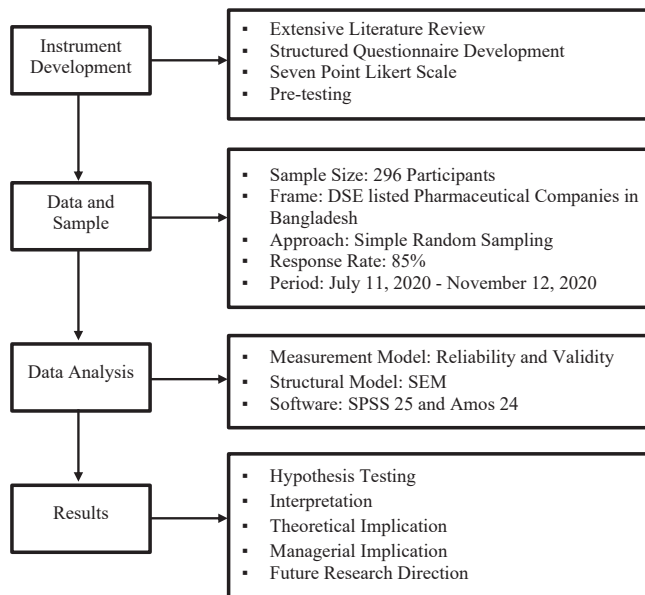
Instrument Development

- Extensive Literature Review
- Structured Questionnaire Development
- Seven Point Likert Scale
- Pre-testing

Data and Sample

- Sample Size: 296 Participants
- Frame: DSE listed Pharmaceutical Companies in Bangladesh
- Approach: Simple Random Sampling
- Response Rate: 85%
- Period: July 11, 2020 - November 12, 2020

Data Analysis

- Measurement Model: Reliability and Validity
- Structural Model: SEM
- Software: SPSS 25 and Amos 24

Results

- Hypothesis Testing
- Interpretation
- Theoretical Implication
- Managerial Implication
- Future Research Direction